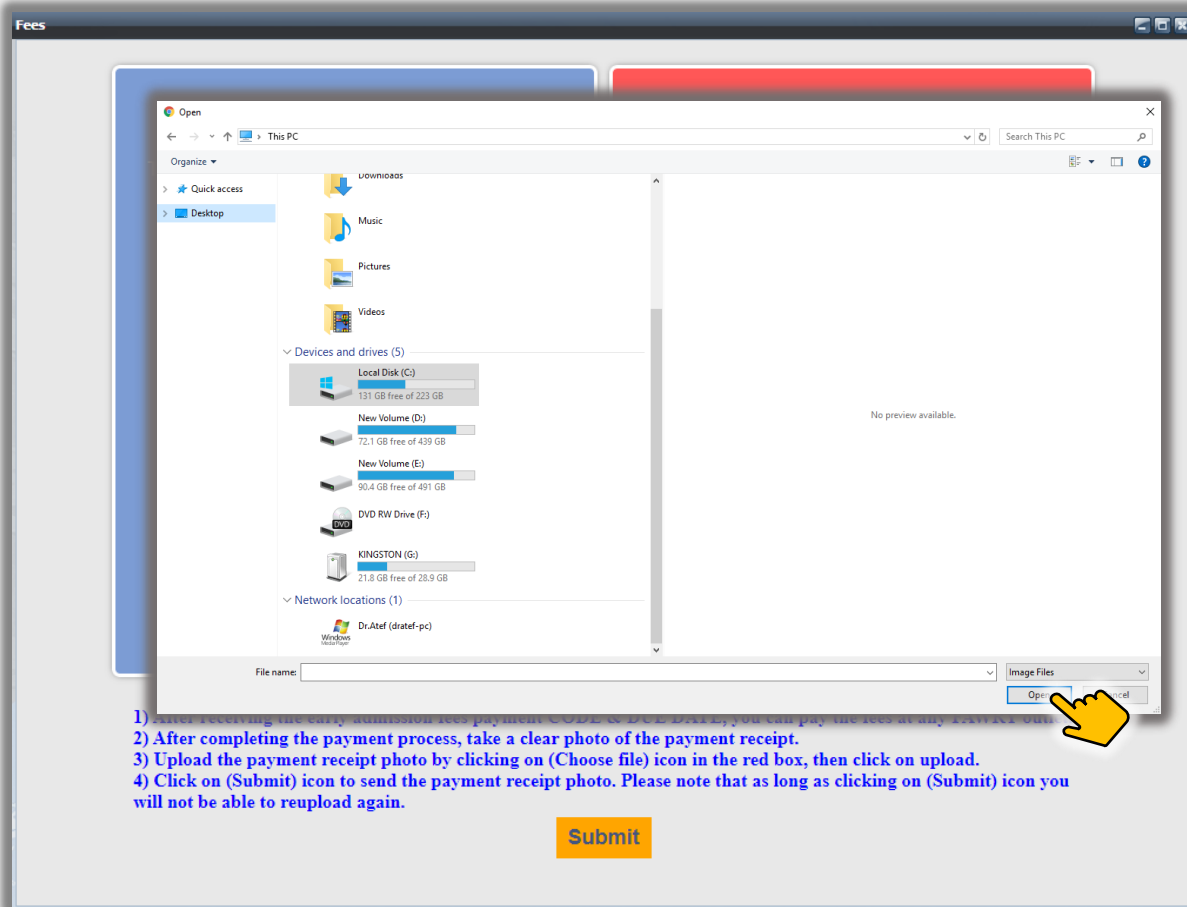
Fees

Open

This PC

Search This PC

Organize

Quick access

Desktop

Downloads

Music

Pictures

Videos

Devices and drives (5)

Local Disk (C:)
131 GB free of 223 GB

New Volume (D:)
72.1 GB free of 439 GB

New Volume (E:)
90.4 GB free of 491 GB

DVD RW Drive (F:)

KINGSTON (G:)
21.8 GB free of 28.9 GB

Network locations (1)

Dr.Atef (dratef-pc)

No preview available.

File name:

Image Files

Open

Cancel

1) After receiving the early admission fees payment CODE & DUE DATE, you can pay the fees at any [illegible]
2) After completing the payment process, take a clear photo of the payment receipt.
3) Upload the payment receipt photo by clicking on (Choose file) icon in the red box, then click on upload.
4) Click on (Submit) icon to send the payment receipt photo. Please note that as long as clicking on (Submit) icon you will not be able to reupload again.

Submit